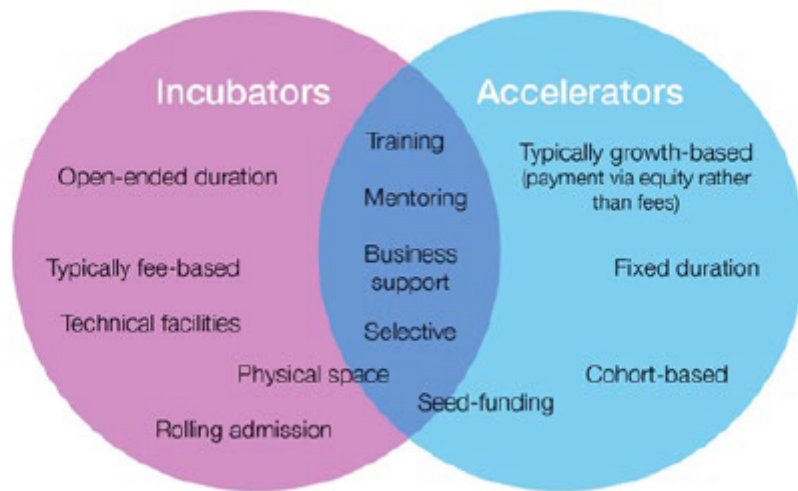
Incubators

Accelerators

Open-ended duration

Typically fee-based

Technical facilities

Physical space

Rolling admission

Training

Mentoring

Business support

Selective

Seed-funding

Typically growth-based (payment via equity rather than fees)

Fixed duration

Cohort-based